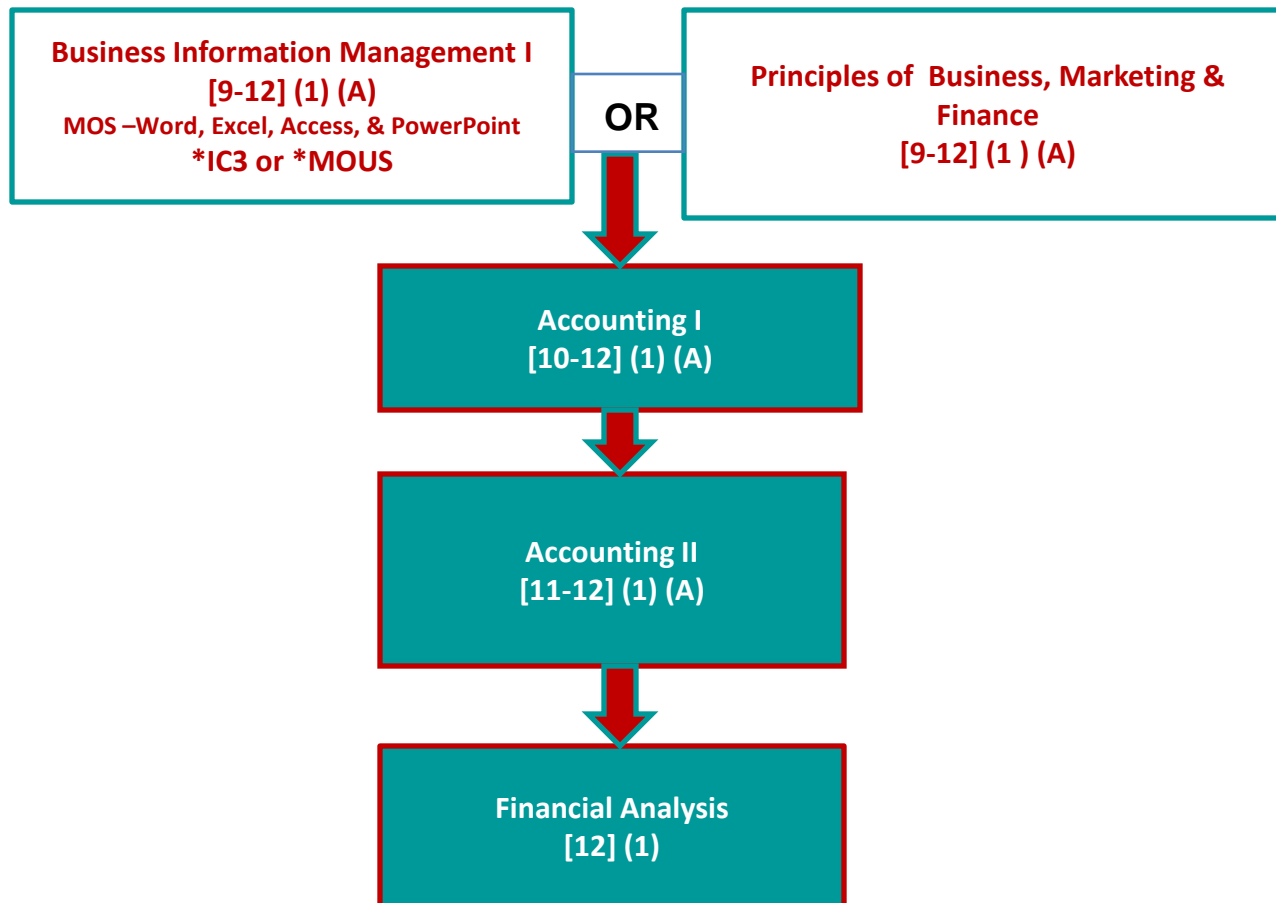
Business Information Management I
[9-12] (1) (A)
MOS –Word, Excel, Access, & PowerPoint
*IC3 or *MOUS

OR

Principles of Business, Marketing & Finance
[9-12] (1 ) (A)

Accounting I
[10-12] (1) (A)

Accounting II
[11-12] (1) (A)

Financial Analysis
[12] (1)